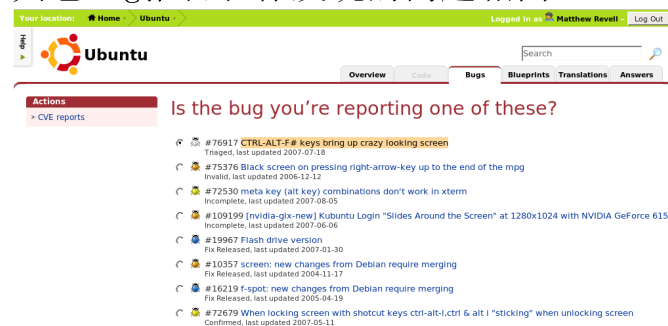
Your location: Home › Ubuntu ›

Logged in as Matthew Revell | Log Out

Help

Ubuntu

Search

Overview | Code | Bugs | Blueprints | Translations | Answers

Actions

› CVE reports

Is the bug you're reporting one of these?

#76917 CTRL-ALT-F# keys bring up crazy looking screen
Triaged, last updated 2007-07-18

#75376 Black screen on pressing right-arrow-key up to the end of the mpg
Invalid, last updated 2006-12-12

#72530 meta key (alt key) combinations don't work in xterm
Incomplete, last updated 2007-08-05

#109199 [nvidia-glx-new] Kubuntu Login "Slides Around the Screen" at 1280x1024 with NVIDIA GeForce 615
Incomplete, last updated 2007-06-06

#19967 Flash drive version
Fix Released, last updated 2007-01-30

#10357 screen: new changes from Debian require merging
Fix Released, last updated 2004-11-17

#16219 f-spot: new changes from Debian require merging
Fix Released, last updated 2005-04-19

#72679 When locking screen with shotcut keys ctrl-alt-l,ctrl & alt i "sticking" when unlocking screen
Confirmed, last updated 2007-05-11